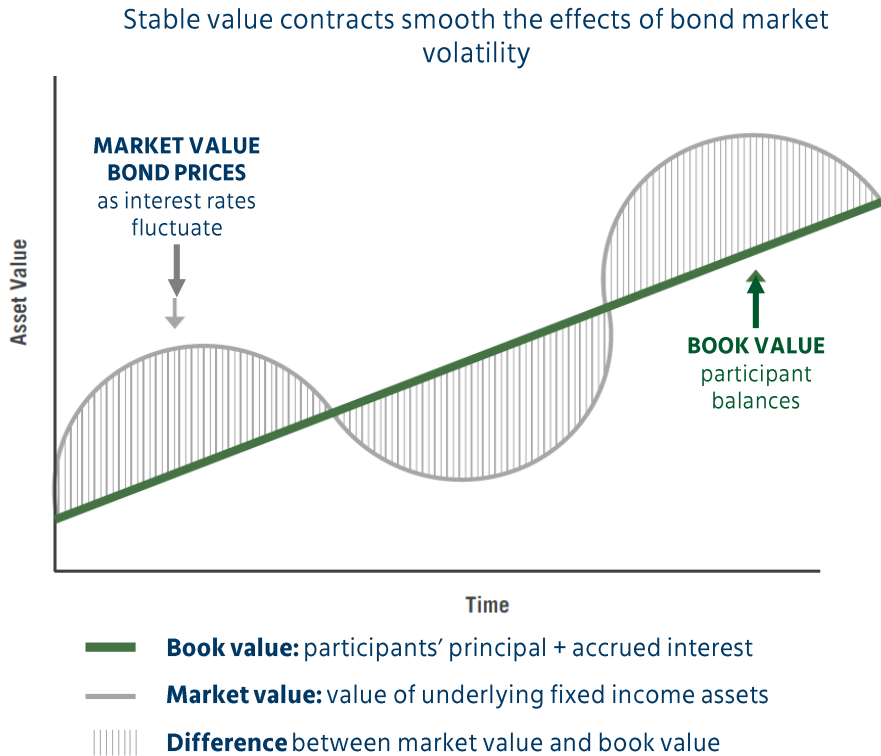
Stable value contracts smooth the effects of bond market volatility

MARKET VALUE
BOND PRICES
as interest rates fluctuate

Asset Value

BOOK VALUE
participant balances

Time

Book value: participants' principal + accrued interest

Market value: value of underlying fixed income assets

Difference between market value and book value